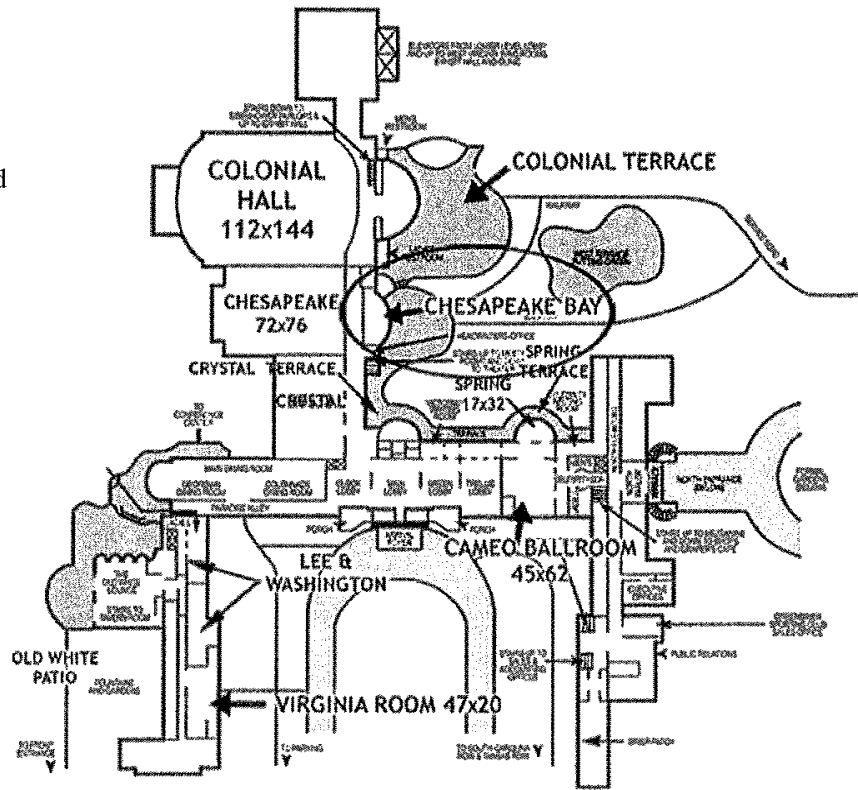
d

COLONIAL HALL 112x144

COLONIAL TERRACE

CHESAPEAKE 72x76

CHESAPEAKE BAY

CRYSTAL TERRACE

CRYSTAL

SPRING TERRACE

SPRING 17x32

LEE & WASHINGTON

CAMEO BALLROOM 45x62

OLD WHITE PATIO

VIRGINIA ROOM 47x20

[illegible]